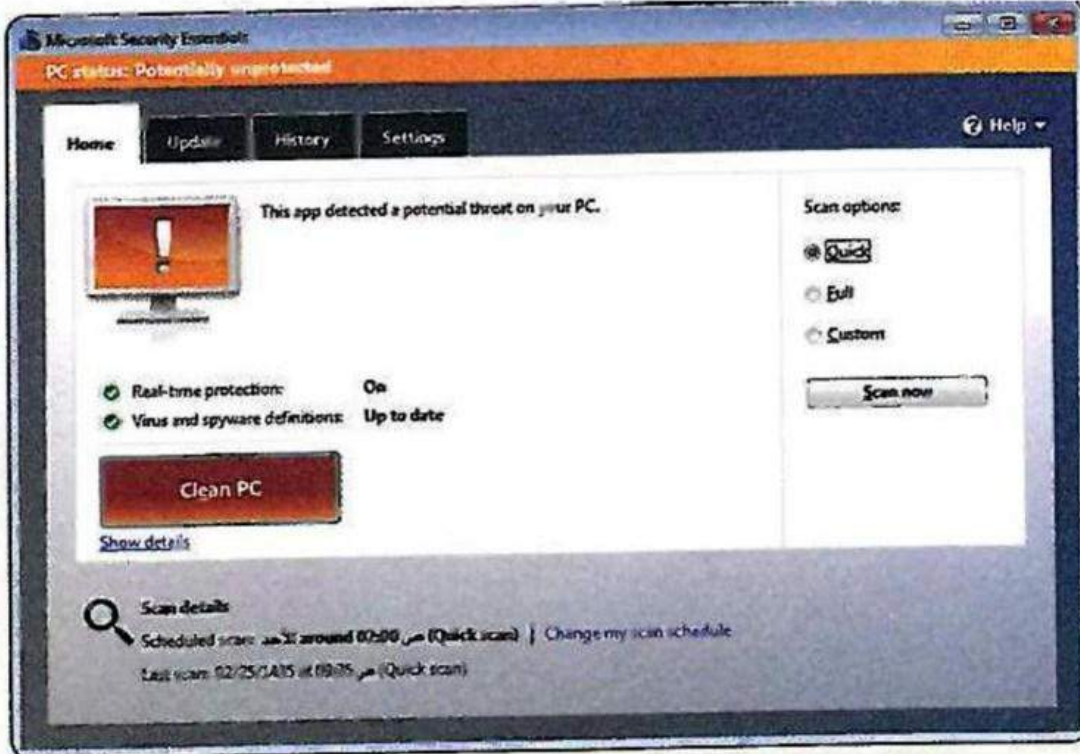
Microsoft Security Essentials

PC status: Potentially unprotected

Home | Update | History | Settings

Help

This app detected a potential threat on your PC.

Real-time protection: On

Virus and spyware definitions: Up to date

Clean PC

Show details

Scan options:

Quick

Full

Custom

Scan now

Scan details

Scheduled scan: الأحد around 02:00 ص (Quick scan) | Change my scan schedule

Last scan: 02/25/1435 at 09:05 ص (Quick scan)